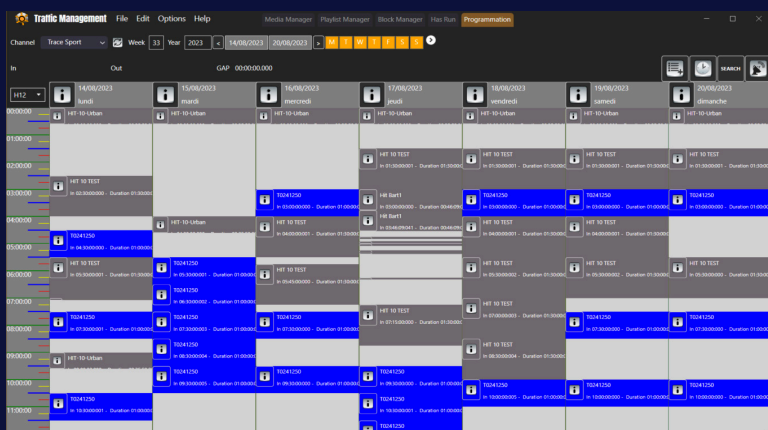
Traffic Management File Edit Options Help Media Manager Playlist Manager Block Manager Has Run Programmation

Channel Trace Sport Week 33 Year 2023 < 14/08/2023 20/08/2023 > M T W T F S S

In Out GAP 00:00:00.000

SEARCH

H12

14/08/2023 lundi
15/08/2023 mardi
16/08/2023 mercredi
17/08/2023 jeudi
18/08/2023 vendredi
19/08/2023 samedi
20/08/2023 dimanche

00:00:00
01:00:00
02:00:00
03:00:00
04:00:00
05:00:00
06:00:00
07:00:00
08:00:00
09:00:00
10:00:00
11:00:00

HIT-10-Urban
HIT 10 TEST
In 02:30:00:000 - Duration 01:30:00
T0241250
In 04:30:00:000 - Duration 01:00:00
HIT 10 TEST
In 05:30:00:001 - Duration 01:30:00
T0241250
In 07:30:00:001 - Duration 01:00:00
HIT-10-Urban
T0241250
In 10:30:00:001 - Duration 01:00:00

HIT-10-Urban
HIT-10-Urban
T0241250
In 05:30:00:000 - Duration 01:00:00
T0241250
In 06:30:00:002 - Duration 01:00:00
T0241250
In 07:30:00:003 - Duration 01:00:00
T0241250
In 08:30:00:004 - Duration 01:00:00
T0241250
In 09:30:00:005 - Duration 01:00:00

HIT-10-Urban
T0241250
In 03:00:00:000 - Duration 01:00:00
HIT 10 TEST
In 04:00:00:001 - Duration 01:30:00
HIT 10 TEST
In 05:45:00:000 - Duration 01:30:00
T0241250
In 07:30:00:000 - Duration 01:00:00
T0241250
In 09:30:00:000 - Duration 01:00:00

HIT-10-Urban
HIT 10 TEST
In 01:30:00:001 - Duration 01:30:00
Hit Batt1
In 03:30:00:001 - Duration 00:46:09
Hit Batt1
In 03:46:09:041 - Duration 00:46:09
HIT 10 TEST
In 07:15:00:000 - Duration 01:30:00
T0241250
In 09:30:00:000 - Duration 01:00:00
T0241250
In 10:30:00:001 - Duration 01:00:00
T0241250

HIT-10-Urban
HIT 10 TEST
In 01:30:00:000 - Duration 01:30:00
T0241250
In 03:00:00:000 - Duration 01:00:00
HIT 10 TEST
In 04:00:00:001 - Duration 01:30:00
HIT 10 TEST
In 05:30:00:002 - Duration 01:30:00
HIT 10 TEST
In 07:00:00:003 - Duration 01:30:00
HIT 10 TEST
In 08:30:00:004 - Duration 01:30:00
T0241250
In 10:00:00:005 - Duration 01:00:00

HIT-10-Urban
HIT 10 TEST
In 01:30:00:000 - Duration 01:30:00
T0241250
In 03:00:00:000 - Duration 01:00:00
HIT 10 TEST
In 04:00:00:001 - Duration 01:30:00
HIT 10 TEST
In 05:30:00:000 - Duration 01:30:00
T0241250
In 07:30:00:000 - Duration 01:00:00
T0241250
In 10:00:00:000 - Duration 01:00:00

HIT-10-Urban
HIT 10 TEST
In 01:30:00:000 - Duration 01:30:00
T0241250
In 03:00:00:000 - Duration 01:00:00
HIT 10 TEST
In 05:30:00:000 - Duration 01:30:00
T0241250
In 07:30:00:000 - Duration 01:00:00
T0241250
In 10:00:00:000 - Duration 01:00:00